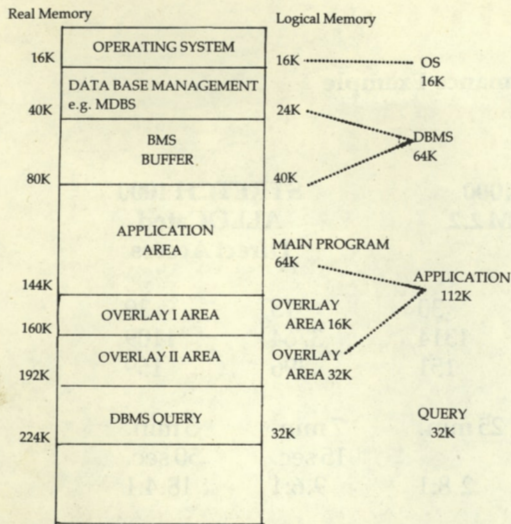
Real Memory

Logical Memory

16K OPERATING SYSTEM 16K OS 16K

40K DATA BASE MANAGEMENT e.g. MDBS 24K

BMS BUFFER DBMS 64K

80K 40K

APPLICATION AREA MAIN PROGRAM 64K

APPLICATION 112K

144K

160K OVERLAY I AREA OVERLAY AREA 16K

192K OVERLAY II AREA OVERLAY AREA 32K

224K DBMS QUERY 32K QUERY 32K